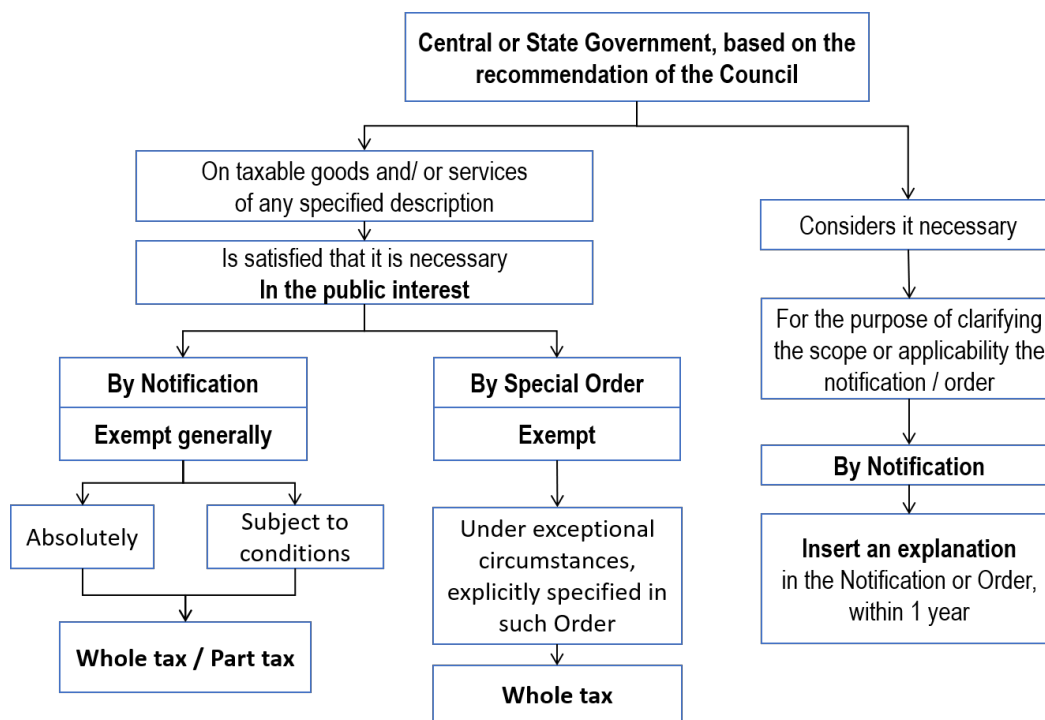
Central or State Government, based on the recommendation of the Council

On taxable goods and/ or services of any specified description

Is satisfied that it is necessary
**In the public interest**

By Notification

Exempt generally

Absolutely

Subject to conditions

Whole tax / Part tax

By Special Order

Exempt

Under exceptional circumstances, explicitly specified in such Order

Whole tax

Considers it necessary

For the purpose of clarifying the scope or applicability the notification / order

By Notification

**Insert an explanation** in the Notification or Order, within 1 year